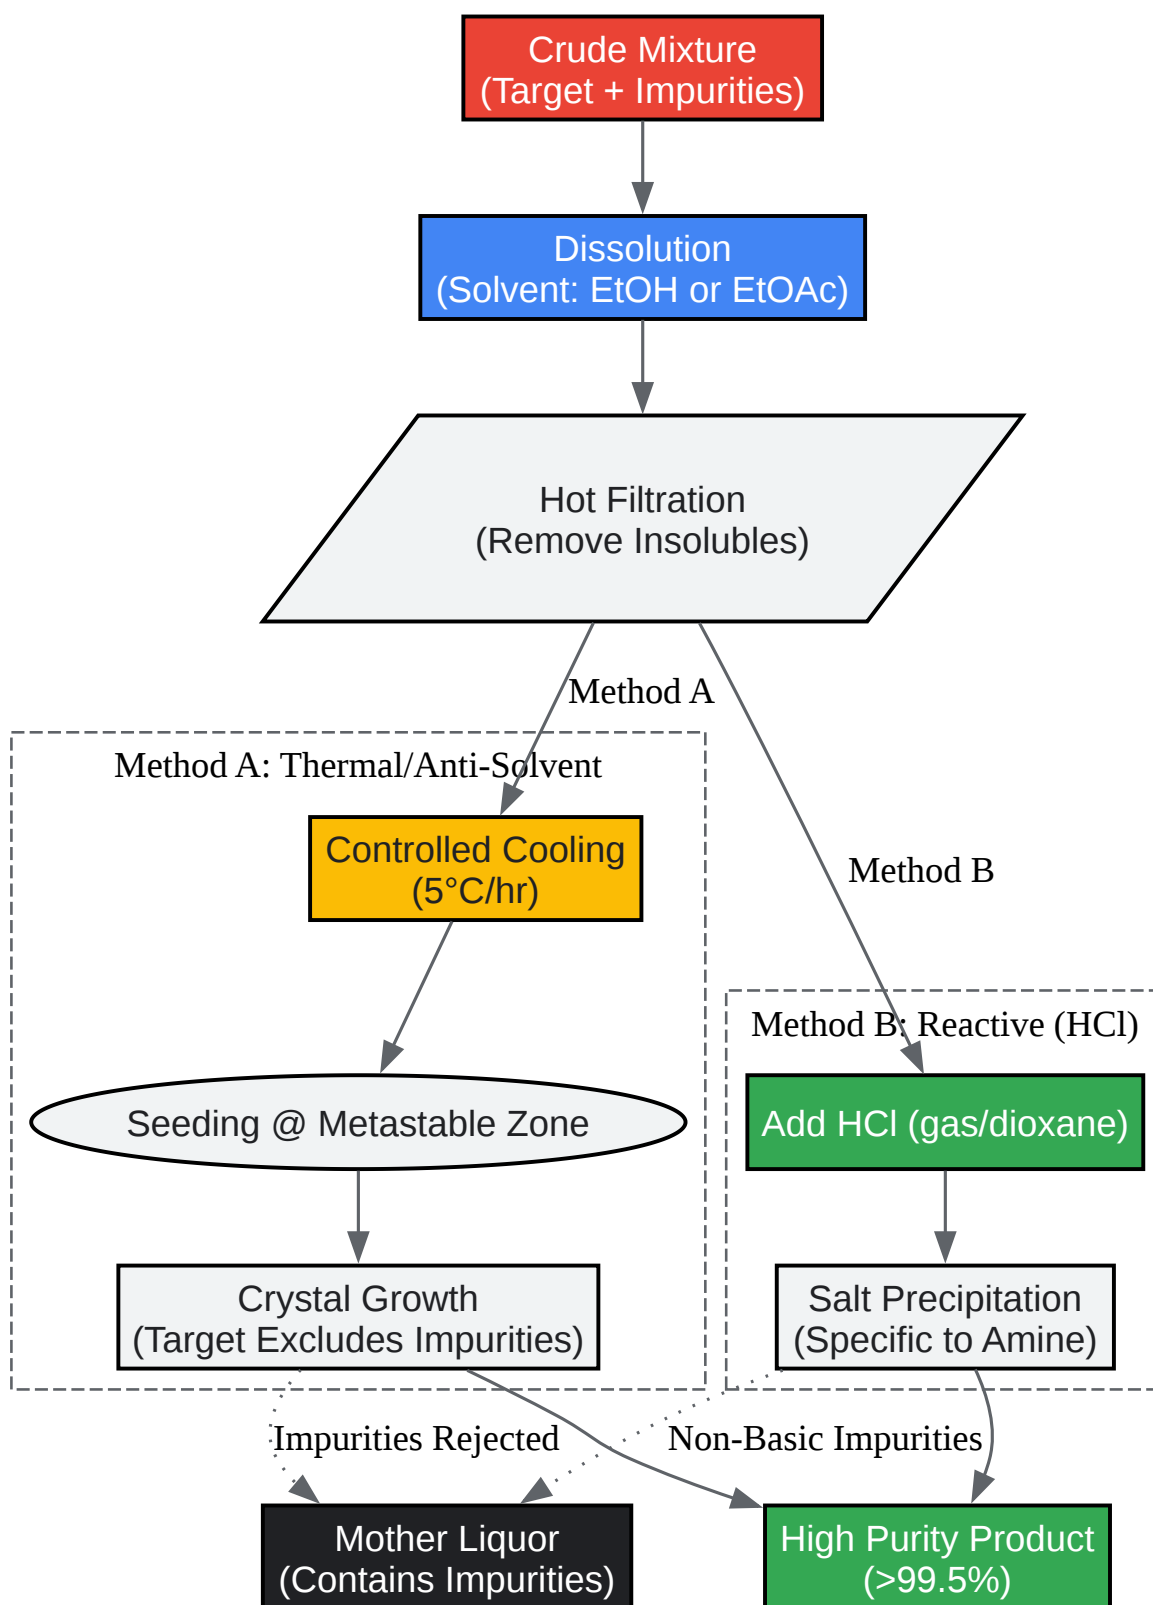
Crude Mixture
(Target + Impurities)

Dissolution
(Solvent: EtOH or EtOAc)

Hot Filtration
(Remove Insolubles)

Method A

Method B

Method A: Thermal/Anti-Solvent

Controlled Cooling
(5°C/hr)

Seeding @ Metastable Zone

Crystal Growth
(Target Excludes Impurities)

Method B: Reactive (HCl)

Add HCl (gas/dioxane)

Salt Precipitation
(Specific to Amine)

Impurities Rejected

Non-Basic Impurities

Mother Liquor
(Contains Impurities)

High Purity Product
(>99.5%)